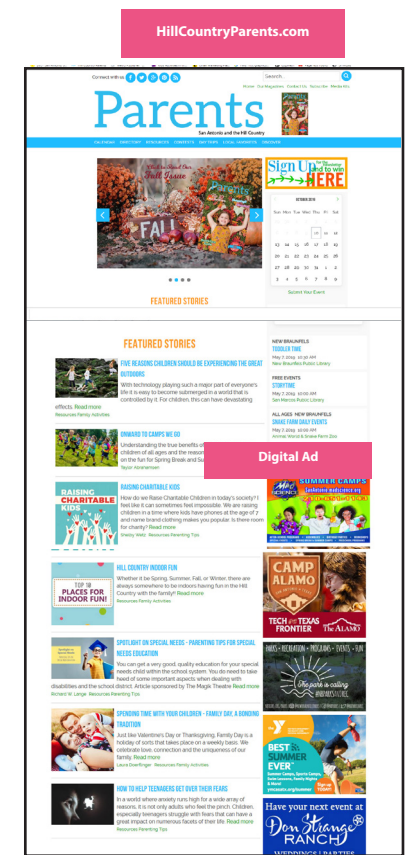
HillCountryParents.com

Connect with us

Search...

Home Our Magazines Contact Us Subscribe Media Kits

Parents

San Antonio and the Hill Country

CALENDARS DIRECTORY GIVEAWAYS CONTESTS DAY TRIPS LOCAL CONTESTS DISCOVER

Fall Issue

FALL

Sign Up for the Newsletter to win HERE

OCTOBER 2019

| Sun | Mon | Tue | Wed | Thu | Fri | Sat |
|---|---|---|---|---|---|---|
| | | 1 | 2 | 3 | 4 | 5 |
| 6 | 7 | 8 | 9 | 10 | 11 | 12 |
| 13 | 14 | 15 | 16 | 17 | 18 | 19 |
| 20 | 21 | 22 | 23 | 24 | 25 | 26 |
| 27 | 28 | 29 | 30 | 31 | | |

Submit Your Event

FEATURED STORIES

FEATURED STORIES

FIVE REASONS CHILDREN SHOULD BE EXPERIENCING THE GREAT OUTDOORS
With technology playing such a major part of everyone's life it is easy to become submerged in a world that is controlled by it. For children, this can have devastating effects. Read more
Resources Family Activities

ONWARD TO CAMPS WE GO
Understanding the true benefits of children of all ages and the reasons ... to camp for the Spring Break and Su...
Taylor Abrahamsen

RAISING CHARITABLE KIDS
RAISING CHARITABLE KIDS
How do we Raise Charitable Children in today's society? I feel like it can sometimes feel impossible. We are raising children in a time where kids have phones at the age of 7 and name brand clothing makes you popular. Is there room for charity? Read more
Shelby Waltz Resources Parenting Tips

HILL COUNTRY INDOOR FUN
TOP 10 PLACES FOR INDOOR FUN!
Whether it be Spring, Summer, Fall, or Winter, there are always somewhere to be indoors having fun in the Hill Country with the family! Read more
Resources Family Activities

SPOTLIGHT ON SPECIAL NEEDS - PARENTING TIPS FOR SPECIAL NEEDS EDUCATION
You can get a very good, quality education for your special needs child within the school system. You do need to take heed of some important aspects when dealing with disabilities and the school district. Article sponsored by The Magik Theatre Read more
Richard W. Lange Resources Parenting Tips

SPENDING TIME WITH YOUR CHILDREN - FAMILY DAY, A BONDING TRADITION
Just like Valentine's Day or Thanksgiving, Family Day is a holiday of sorts that takes place on a weekly basis. We celebrate love, connection and the uniqueness of our family. Read more
Laura Doerflinger Resources Family Activities

HOW TO HELP TEENAGERS GET OVER THEIR FEARS
In a world where anxiety runs high for a wide array of reasons, it is not only adults who feel the pinch. Children, especially teenagers struggle with fears that can have a great impact on numerous facets of their life. Read more
Resources Parenting Tips

NEW BRAUNFELS
TODDLER TIME
May 7, 2019 10:30 AM
New Braunfels Public Library

FREE EVENTS
STORYTIME
May 7, 2019 10:00 AM
San Marcos Public Library

ALL AGES NEW BRAUNFELS
SNAKE FAW DAILY EVENTS
May 7, 2019 10:00 AM
Animal World & Snake Farm Zoo

Digital Ad

SUMMER CAMPS

CAMP ALAMO
TECH TEXAS FRONTIER THE ALAMO

PARKS • RECREATION • PROGRAMS • EVENTS • FUN
The park is calling

Y
BEST SUMMER EVER

Have your next event at Don Strange RANCH
WEDDINGS | PARTIES